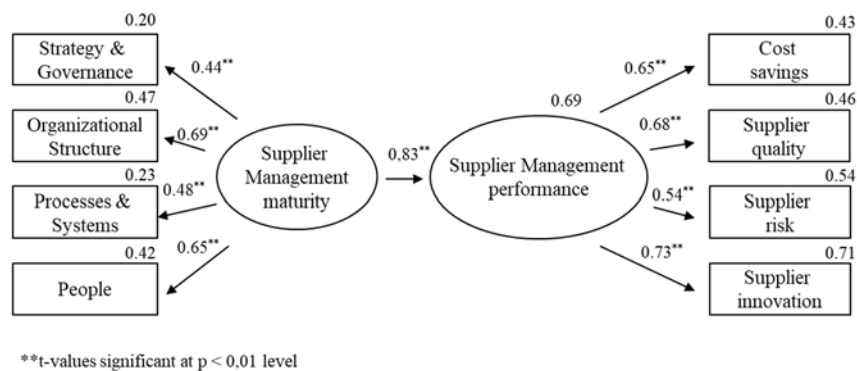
0.20
Strategy & Governance
0.44**
0.47
Organizational Structure
0.69**
0.23
Processes & Systems
0.48**
0.42
People
0.65**

Supplier Management maturity

0,83**

0.69
Supplier Management performance

0.65**
0.43
Cost savings
0.68**
0.46
Supplier quality
0.54**
0.54
Supplier risk
0.73**
0.71
Supplier innovation

**t-values significant at p < 0,01 level